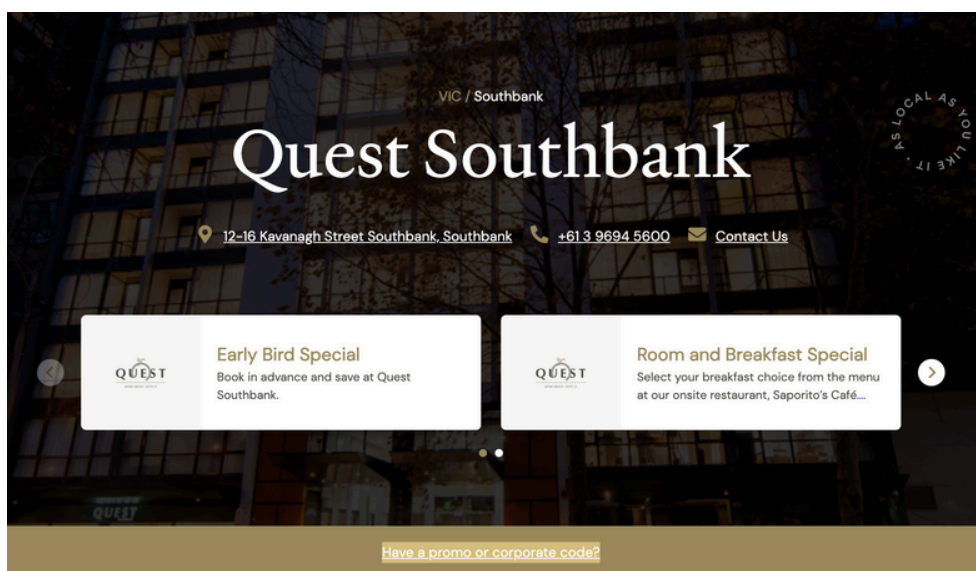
VIC / Southbank

Quest Southbank

AS LOCAL AS YOU LIKE IT

12-16 Kavanagh Street Southbank, Southbank +61 3 9694 5600 Contact Us

QUEST

Early Bird Special
Book in advance and save at Quest Southbank.

QUEST

Room and Breakfast Special
Select your breakfast choice from the menu at our onsite restaurant, Saporito's Café....

QUEST

Have a promo or corporate code?